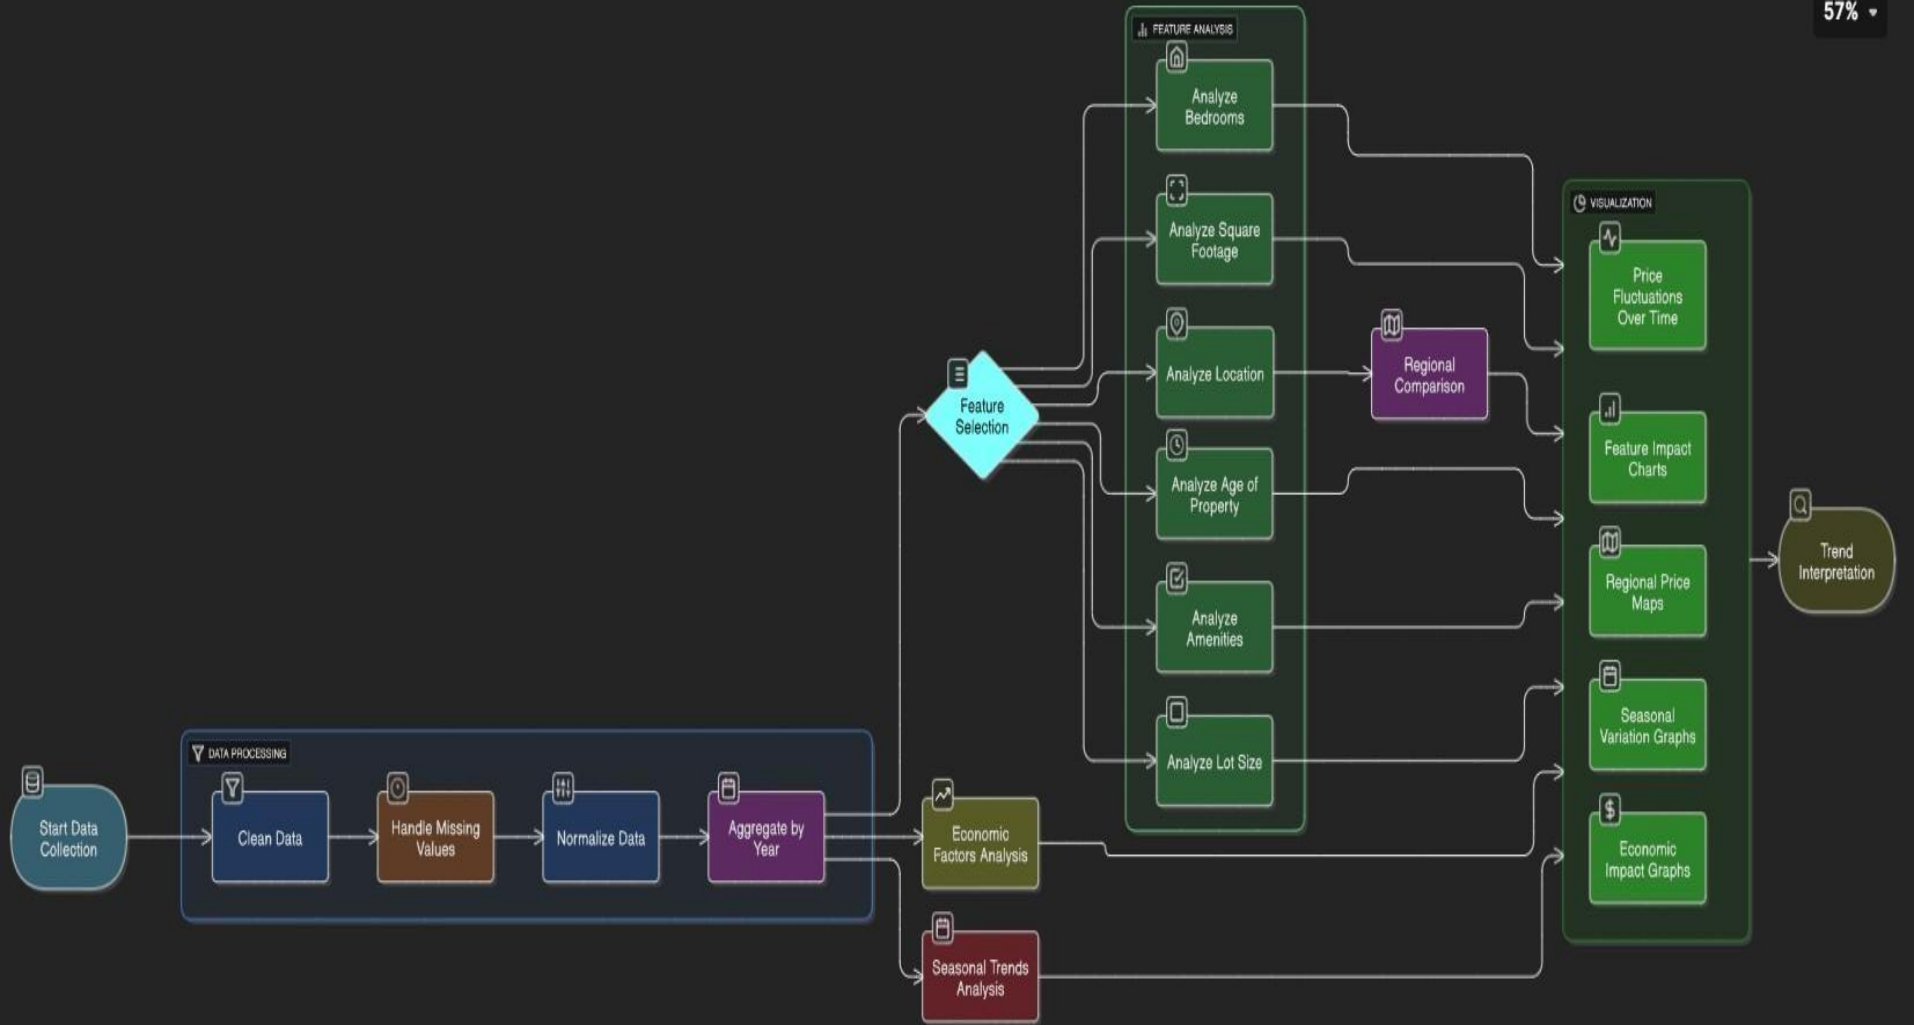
57%

FEATURE ANALYSIS

Analyze Bedrooms

Analyze Square Footage

Analyze Location

Regional Comparison

Analyze Age of Property

Analyze Amenities

Analyze Lot Size

VISUALIZATION

Price Fluctuations Over Time

Feature Impact Charts

Regional Price Maps

Seasonal Variation Graphs

Economic Impact Graphs

Trend Interpretation

Feature Selection

DATA PROCESSING

Start Data Collection

Clean Data

Handle Missing Values

Normalize Data

Aggregate by Year

Economic Factors Analysis

Seasonal Trends Analysis